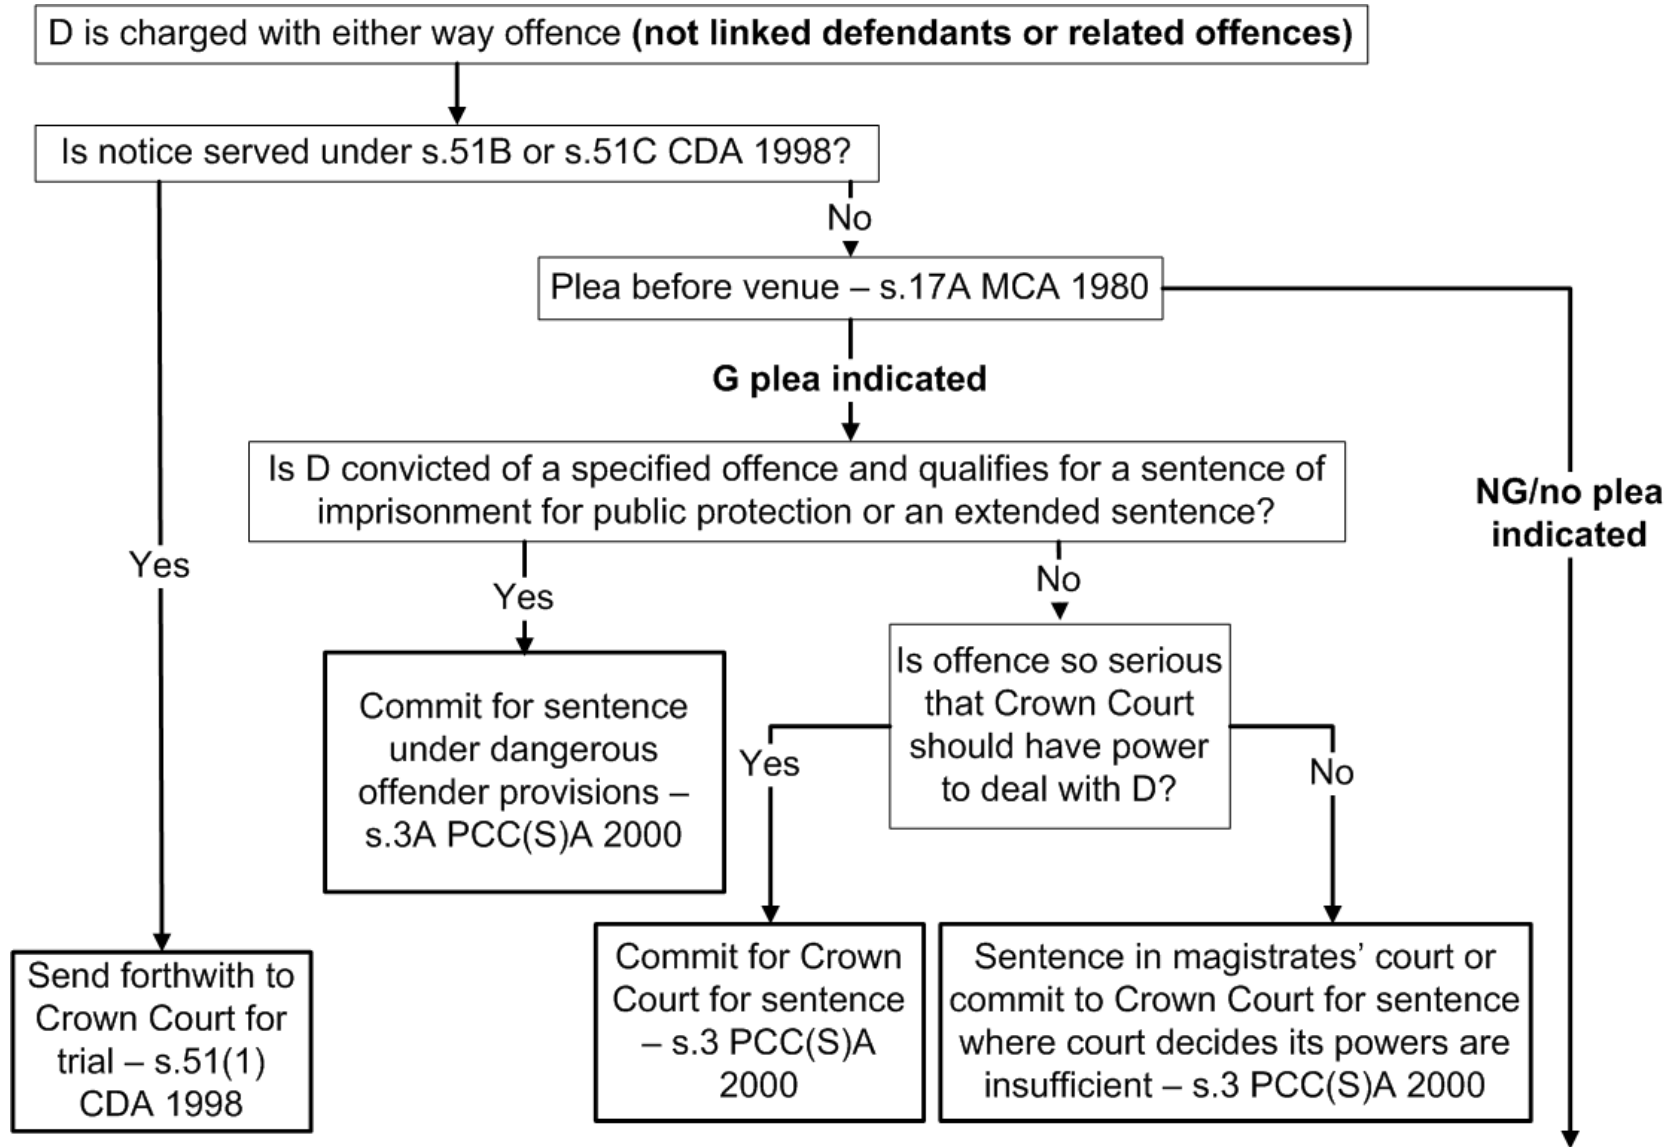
D is charged with either way offence **(not linked defendants or related offences)**

Is notice served under s.51B or s.51C CDA 1998?

No

Plea before venue – s.17A MCA 1980

**G plea indicated**

Is D convicted of a specified offence and qualifies for a sentence of imprisonment for public protection or an extended sentence?

**NG/no plea indicated**

Yes

Yes

No

Commit for sentence under dangerous offender provisions – s.3A PCC(S)A 2000

Is offence so serious that Crown Court should have power to deal with D?

Yes

No

Send forthwith to Crown Court for trial – s.51(1) CDA 1998

Commit for Crown Court for sentence – s.3 PCC(S)A 2000

Sentence in magistrates' court or commit to Crown Court for sentence where court decides its powers are insufficient – s.3 PCC(S)A 2000